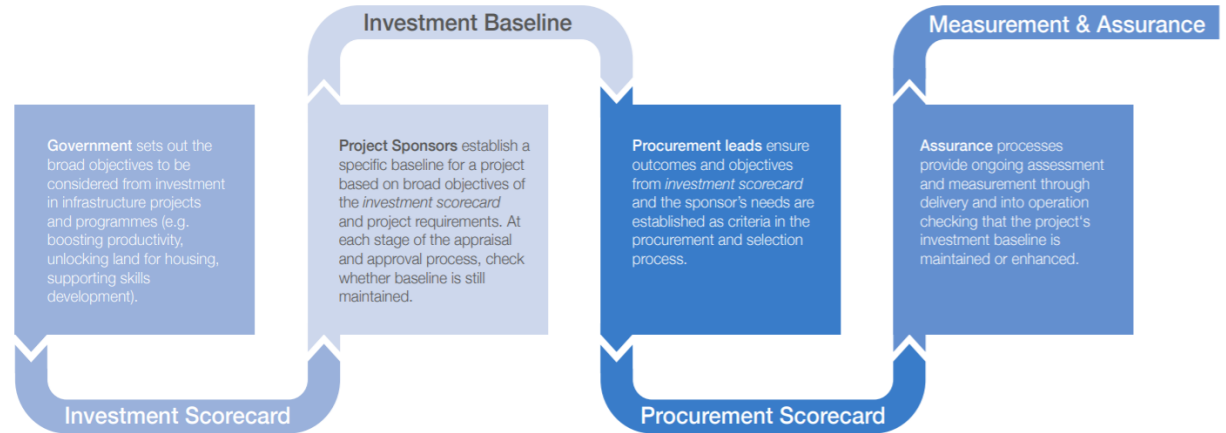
Investment Baseline

Measurement & Assurance

**Government** sets out the broad objectives to be considered from investment in infrastructure projects and programmes (e.g. boosting productivity, unlocking land for housing, supporting skills development).

**Project Sponsors** establish a specific baseline for a project based on broad objectives of the *investment scorecard* and project requirements. At each stage of the appraisal and approval process, check whether baseline is still maintained.

**Procurement leads** ensure outcomes and objectives from *investment scorecard* and the sponsor's needs are established as criteria in the procurement and selection process.

**Assurance** processes provide ongoing assessment and measurement through delivery and into operation checking that the project's investment baseline is maintained or enhanced.

Investment Scorecard

Procurement Scorecard